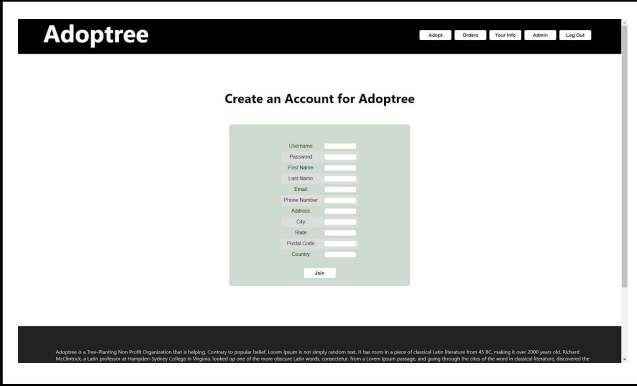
Adoptree

Adopt
Orders
Your Info
Admin
Log Out

Create an Account for Adoptree

Username:
Password:
First Name:
Last Name:
Email:
Phone Number:
Address:
City:
State:
Postal Code:
Country:

Join

Adoptree is a Tree-Planting Non Profit Organization that is helping. Contrary to popular belief, Lorem Ipsum is not simply random text. It has roots in a piece of classical Latin literature from 45 BC, making it over 2000 years old. Richard McClintock, a Latin professor at Hampden-Sydney College in Virginia, looked up one of the more obscure Latin words, consectetur, from a Lorem Ipsum passage, and going through the cites of the word in classical literature, discovered the